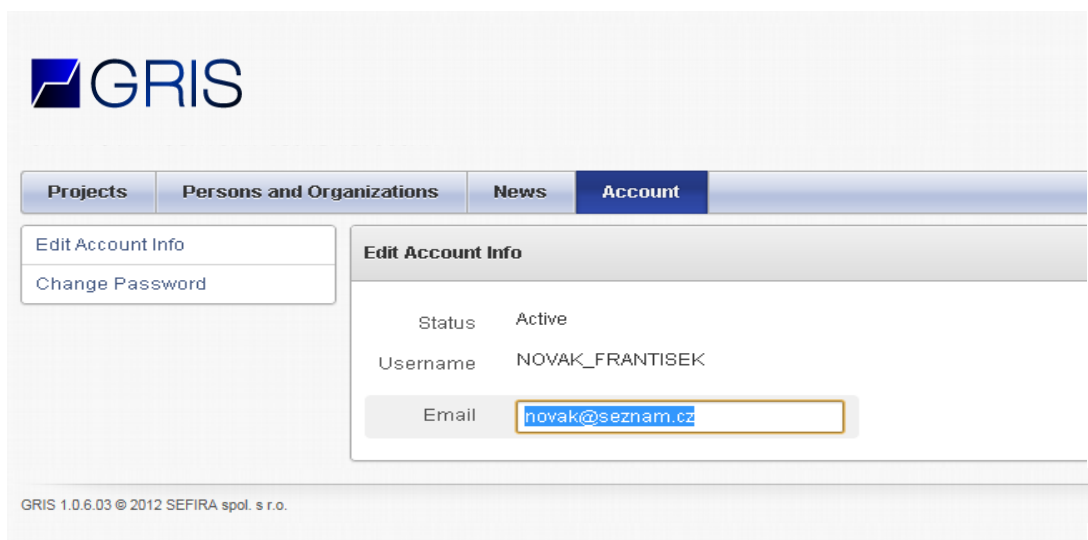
GRIS

Projects | Persons and Organizations | News | Account

Edit Account Info
Change Password

Edit Account Info

Status Active
Username NOVAK_FRANTISEK
Email novak@seznam.cz

GRIS 1.0.6.03 © 2012 SEFIRA spol. s r.o.